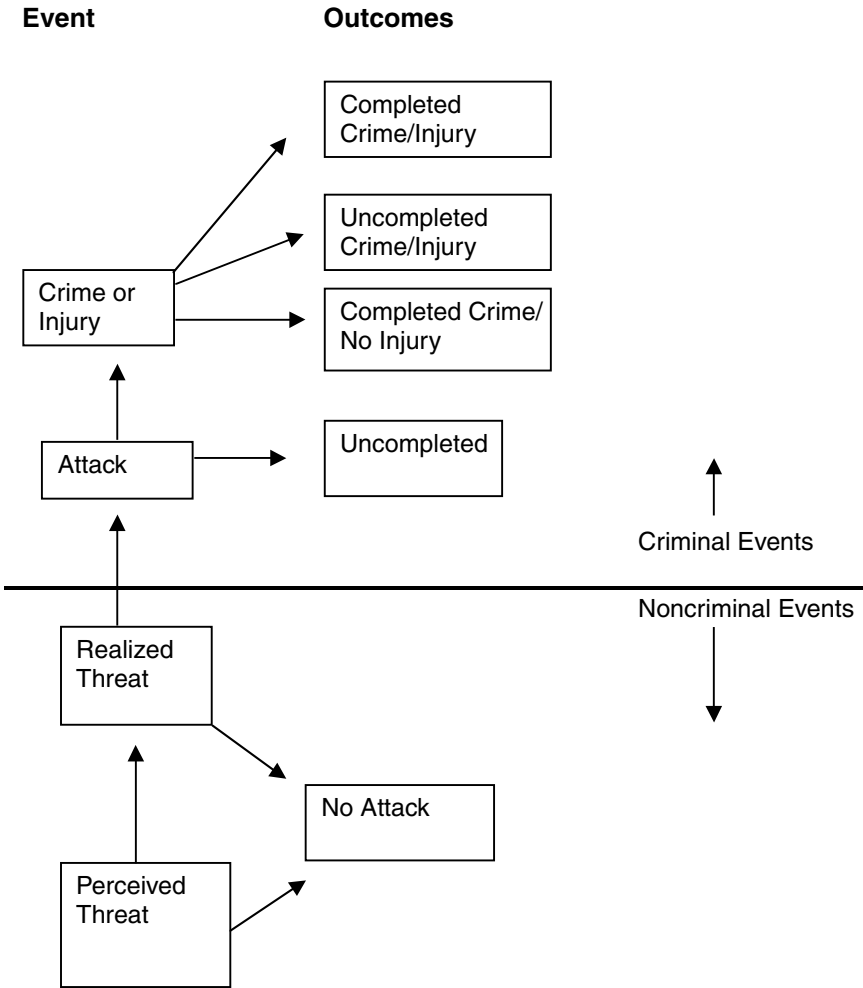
Event

Outcomes

Completed Crime/Injury

Uncompleted Crime/Injury

Crime or Injury

Completed Crime/ No Injury

Attack

Uncompleted

Criminal Events

Noncriminal Events

Realized Threat

No Attack

Perceived Threat